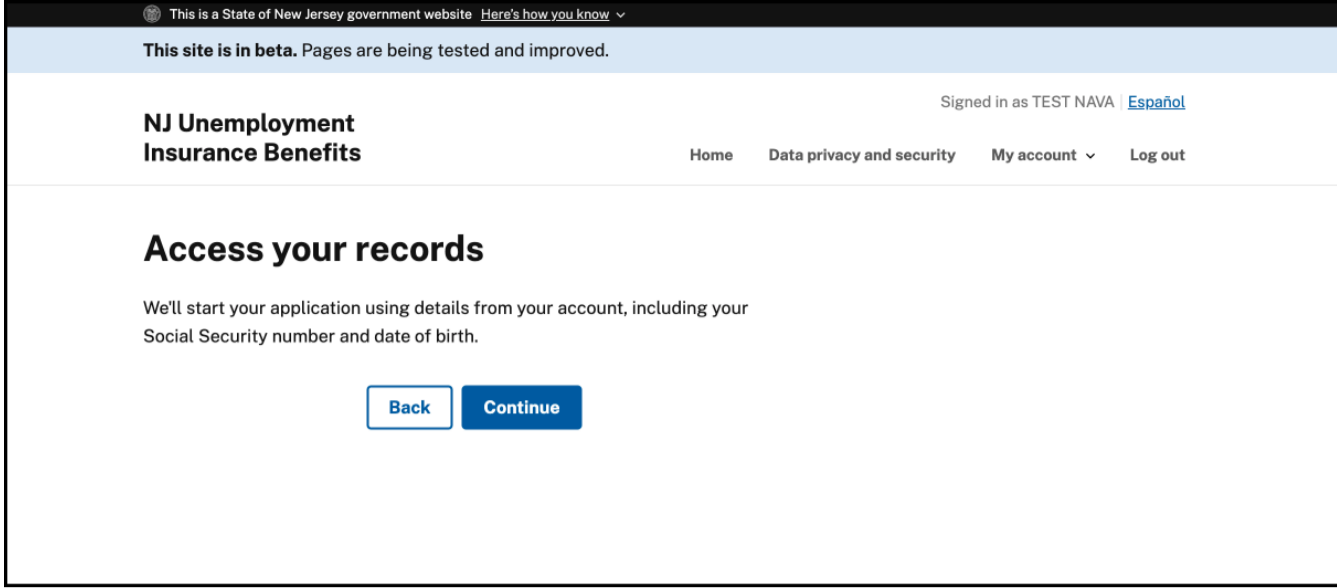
This is a State of New Jersey government website Here's how you know

**This site is in beta.** Pages are being tested and improved.

Signed in as TEST NAVA | Español

NJ Unemployment Insurance Benefits

Home Data privacy and security My account Log out

# Access your records

We'll start your application using details from your account, including your Social Security number and date of birth.

Back Continue